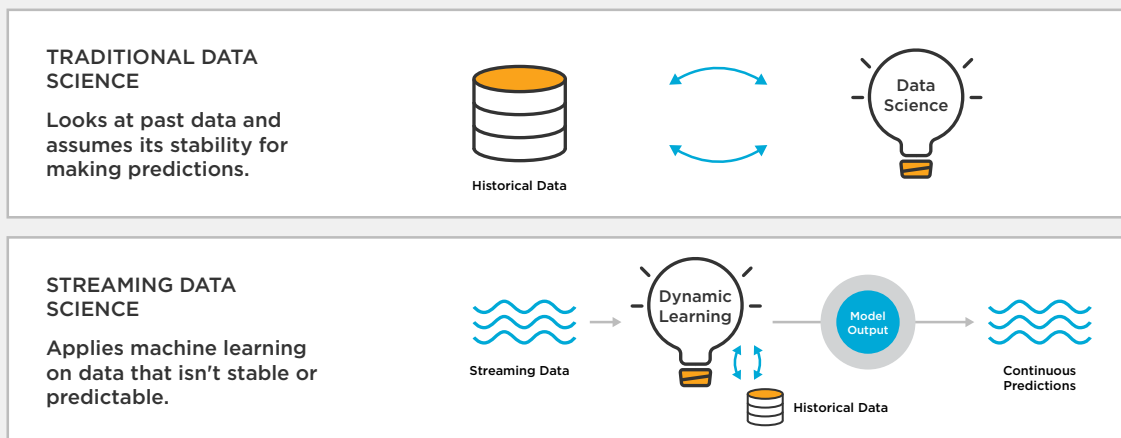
TRADITIONAL DATA SCIENCE

Looks at past data and assumes its stability for making predictions.

Historical Data

Data Science

STREAMING DATA SCIENCE

Applies machine learning on data that isn't stable or predictable.

Streaming Data

Dynamic Learning

Historical Data

Model Output

Continuous Predictions